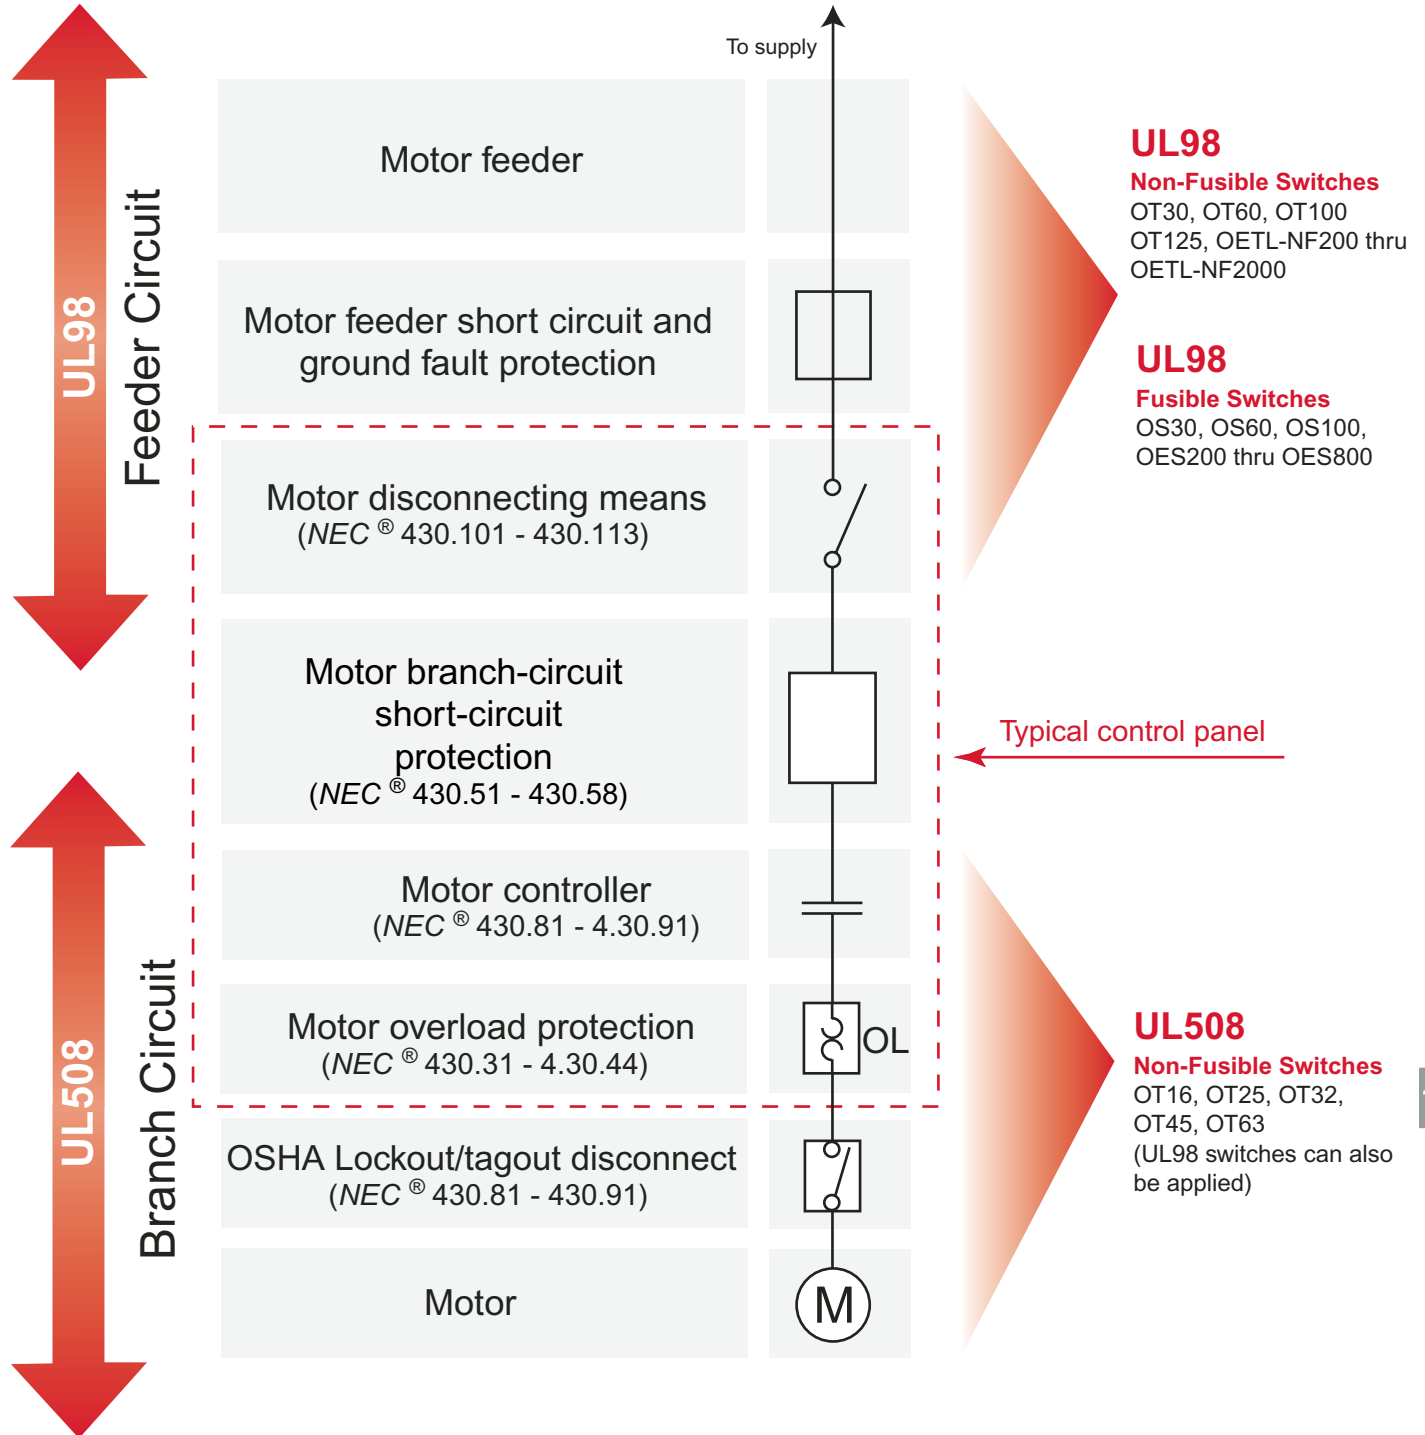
UL98

Feeder Circuit

To supply

Motor feeder

Motor feeder short circuit and ground fault protection

Motor disconnecting means
(*NEC* ® 430.101 - 430.113)

Motor branch-circuit short-circuit protection
(*NEC* ® 430.51 - 430.58)

Motor controller
(*NEC* ® 430.81 - 4.30.91)

Motor overload protection
(*NEC* ® 430.31 - 4.30.44)

OL

OSHA Lockout/tagout disconnect
(*NEC* ® 430.81 - 430.91)

Motor

M

UL508

Branch Circuit

UL98
Non-Fusible Switches
OT30, OT60, OT100
OT125, OETL-NF200 thru OETL-NF2000

UL98
Fusible Switches
OS30, OS60, OS100,
OES200 thru OES800

Typical control panel

UL508
Non-Fusible Switches
OT16, OT25, OT32,
OT45, OT63
(UL98 switches can also be applied)